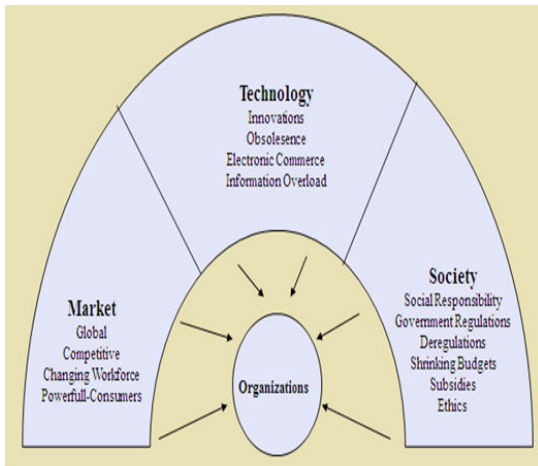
Technology
Innovations
Obsolesence
Electronic Commerce
Information Overload

Market
Global
Competitive
Changing Workforce
Powerfull-Consumers

Society
Social Responsibility
Government Regulations
Deregulations
Shrinking Budgets
Subsidies
Ethics

Organizations